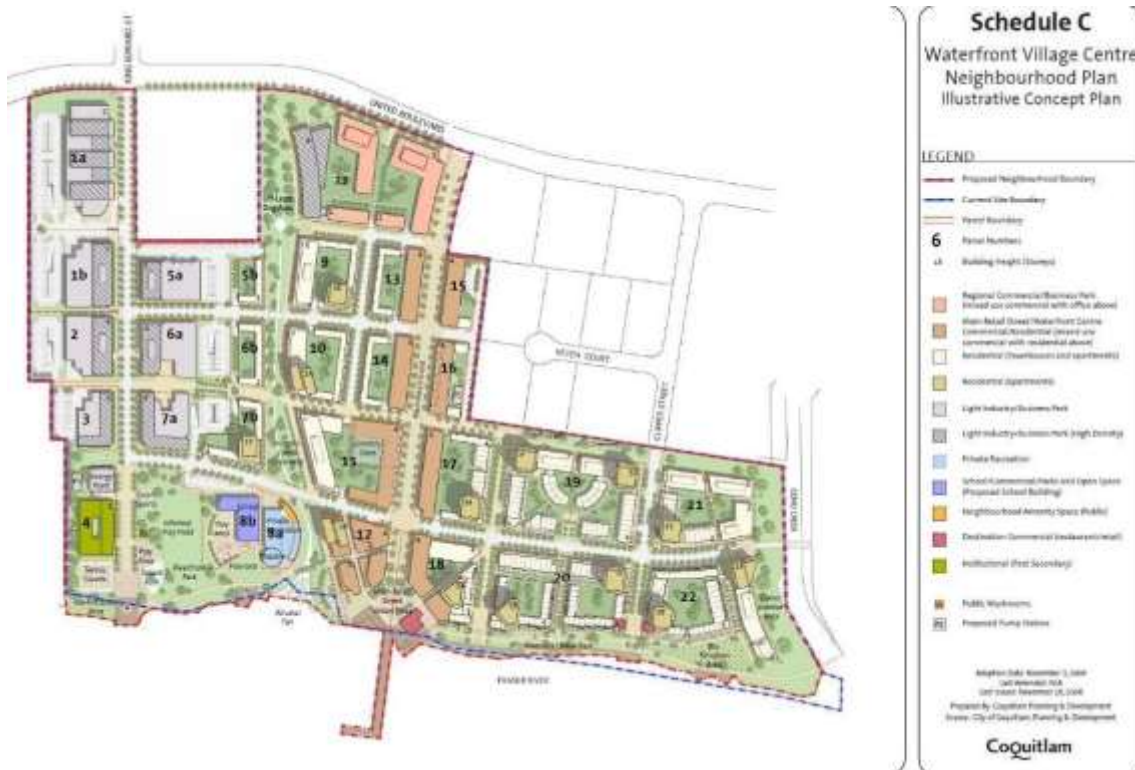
Schedule C
Waterfront Village Centre
Neighbourhood Plan
Illustrative Concept Plan

LEGEND
Proposed Neighbourhood Boundary
Current Site Boundary
Parcel Boundary
6 Parcel Numbers
Building Height (Storeys)
Regional Commercial/Business Park (mixed use commercial with office above)
Main Retail Street/Waterfront Centre Commercial/Residential (mixed use commercial with residential above)
Residential (Townhouses and apartments)
Residential (Apartments)
Light Industry/Business Park
Light Industry/Business Park (High Density)
Private Recreation
School/Commercial Parks and Open Space (Proposed School Building)
Neighbourhood Amenity Space (Public)
Destination Commercial (restaurant/retail)
Institutional (Post Secondary)
Public Washrooms
Proposed Pump Station

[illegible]

Coquitlam

UNITED BOULEVARD
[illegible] COURT
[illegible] STREET
FRASER RIVER

1a
1b
2
3
4
5a
5b
6a
6b
7a
7b
8a
8b
9
10
11
12
13
14
15
16
17
18
19
20
21
22